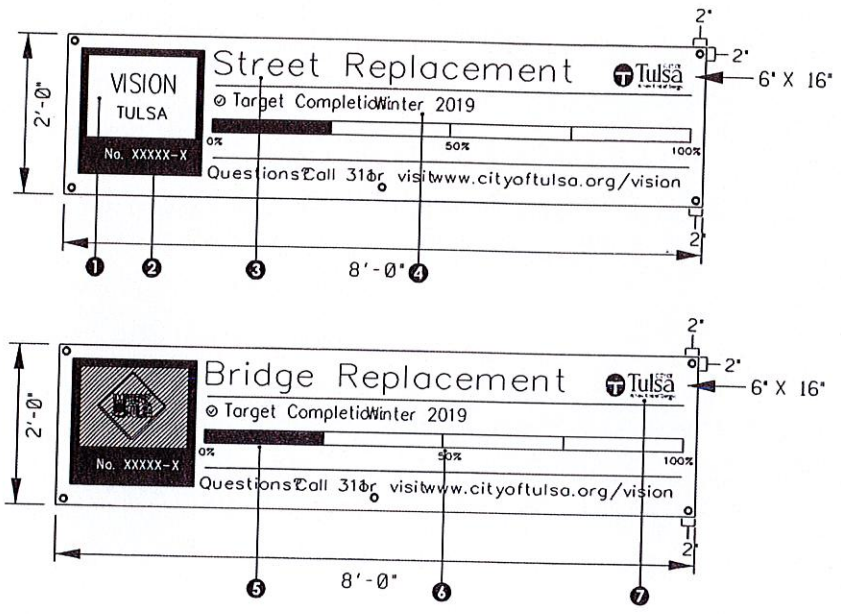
2'-0"

VISION
TULSA

No. XXXXX-X

Street Replacement

Tulsa

⊘ Target CompletioWinter 2019

0%
50%
100%

Questions?Call 311or visitwww.cityoftulsa.org/vision

2"
2"
6" X 16"
2"

8'-0"

❶ ❷ ❸ ❹

2'-0"

No. XXXXX-X

Bridge Replacement

Tulsa

⊘ Target CompletioWinter 2019

0%
50%
100%

Questions?Call 311or visitwww.cityoftulsa.org/vision

2"
2"
6" X 16"
2"

8'-0"

❺ ❻ ❼